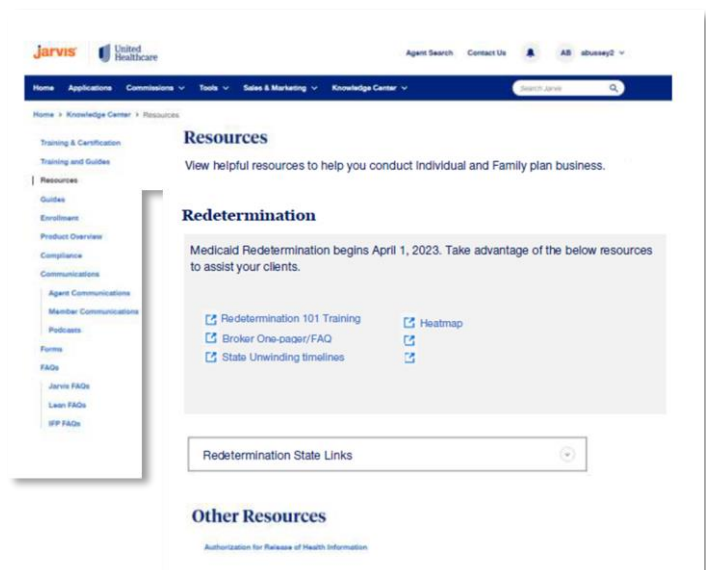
Jarvis United Healthcare

Agent Search Contact Us AB abussey2

Home Applications Commissions Tools Sales & Marketing Knowledge Center Search Jarvis

Home > Knowledge Center > Resources

Training & Certification
Training and Guides
Resources
Guides
Enrollment
Product Overview
Compliance
Communications
Agent Communications
Member Communications
Podcasts
Forms
FAQs
Jarvis FAQs
Lean FAQs
IFP FAQs

Resources

View helpful resources to help you conduct Individual and Family plan business.

Redetermination

Medicaid Redetermination begins April 1, 2023. Take advantage of the below resources to assist your clients.

Redetermination 101 Training
Broker One-pager/FAQ
State Unwinding timelines

Heatmap

Redetermination State Links

Other Resources

Authorization for Release of Health Information